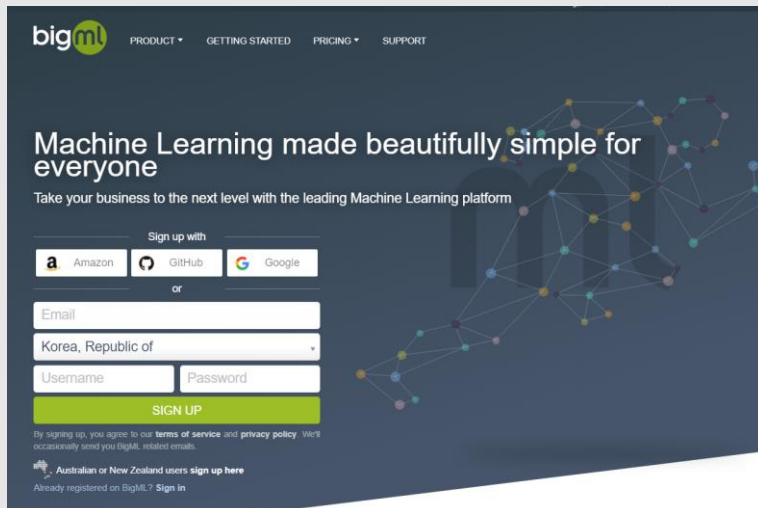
bigml

PRODUCT ▾ GETTING STARTED PRICING ▾ SUPPORT

Machine Learning made beautifully simple for everyone

Take your business to the next level with the leading Machine Learning platform

Sign up with

Amazon GitHub Google

or

Email

Korea, Republic of

Username Password

SIGN UP

By signing up, you agree to our terms of service and privacy policy. We'll occasionally send you BigML related emails.

Australian or New Zealand users sign up here

Already registered on BigML? Sign in